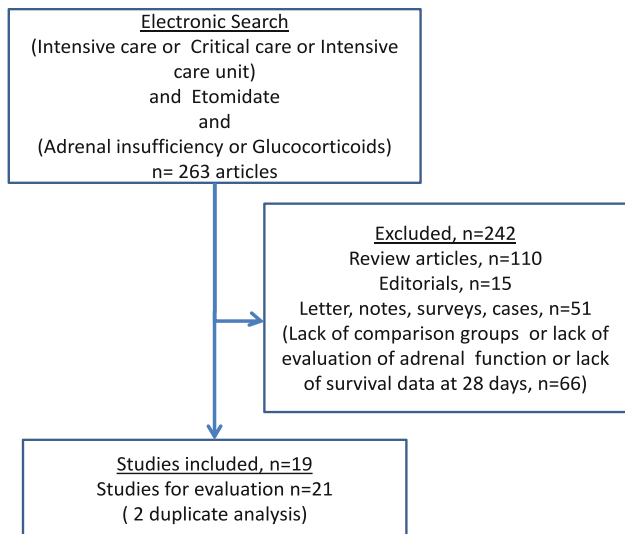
Electronic Search
(Intensive care or Critical care or Intensive care unit)
and Etomidate
and
(Adrenal insufficiency or Glucocorticoids)
n= 263 articles

Excluded, n=242
Review articles, n=110
Editorials, n=15
Letter, notes, surveys, cases, n=51
(Lack of comparison groups or lack of evaluation of adrenal function or lack of survival data at 28 days, n=66)

Studies included, n=19
Studies for evaluation n=21
( 2 duplicate analysis)